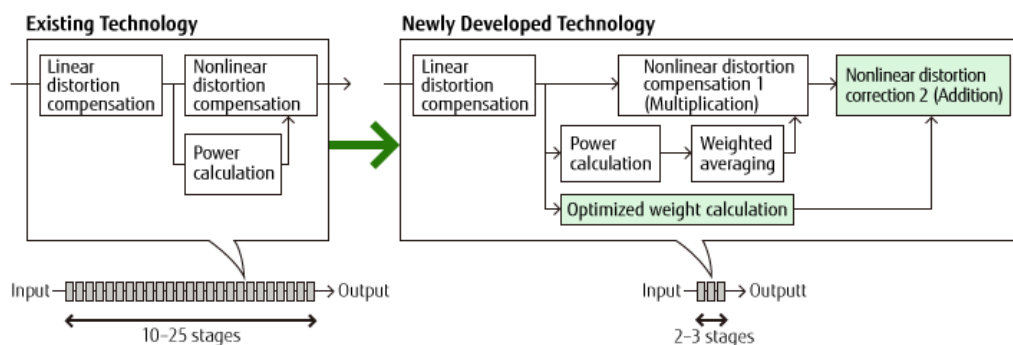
Existing Technology

Linear distortion compensation

Nonlinear distortion compensation

Power calculation

Input

Output

10–25 stages

Newly Developed Technology

Linear distortion compensation

Nonlinear distortion compensation 1 (Multiplication)

Nonlinear distortion correction 2 (Addition)

Power calculation

Weighted averaging

Optimized weight calculation

Input

Outputt

2–3 stages